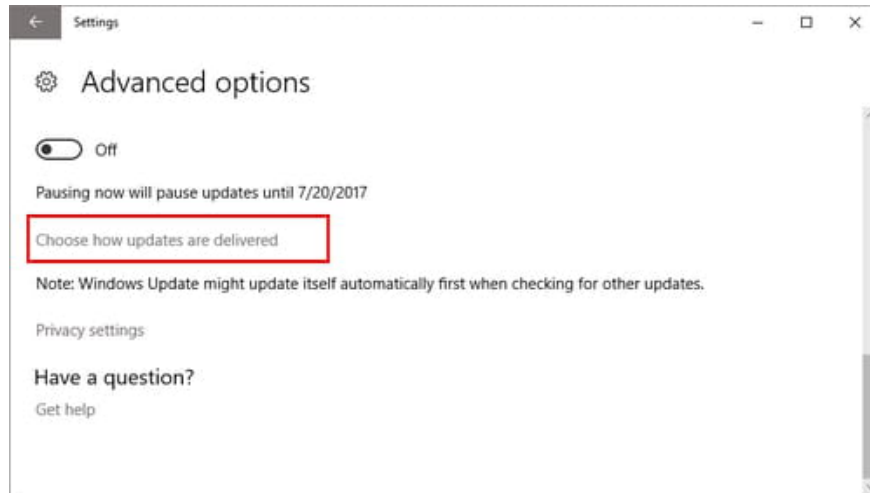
Settings

Advanced options

Off

Pausing now will pause updates until 7/20/2017

Choose how updates are delivered

Note: Windows Update might update itself automatically first when checking for other updates.

Privacy settings

Have a question?

Get help